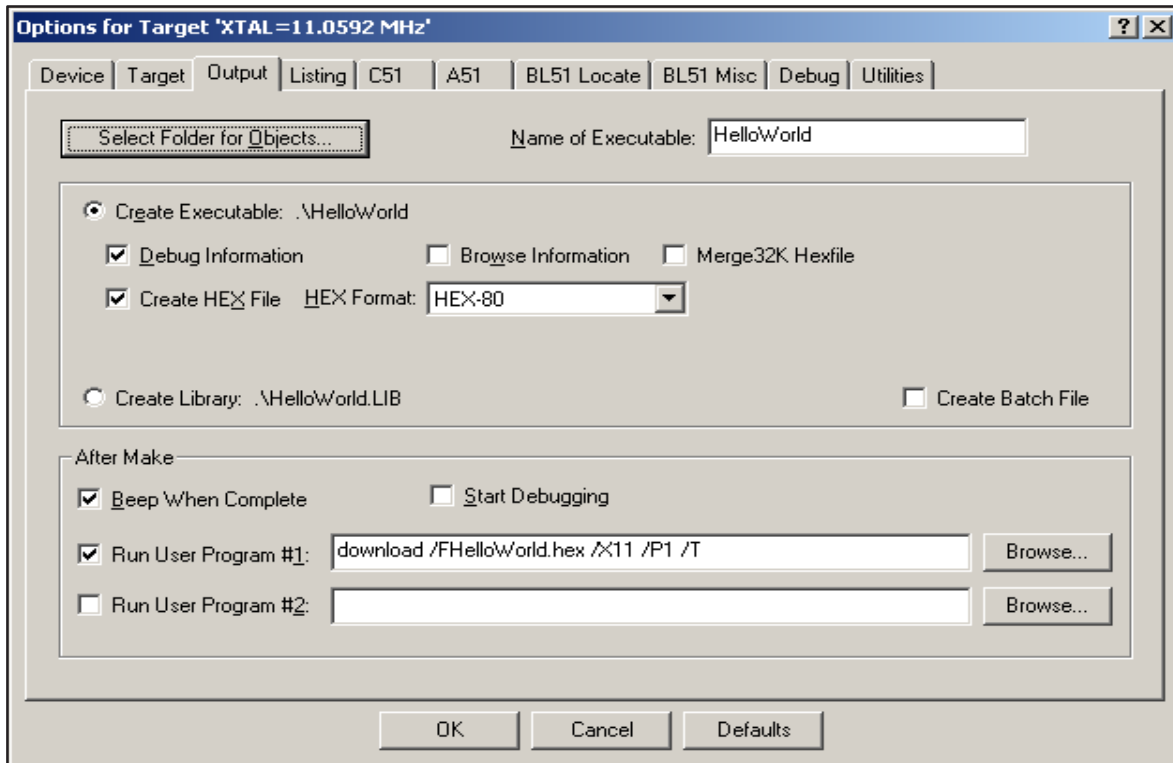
Options for Target 'XTAL=11.0592 MHz'

?

X

Device | Target | Output | Listing | C51 | A51 | BL51 Locate | BL51 Misc | Debug | Utilities

Select Folder for Objects...

Name of Executable: HelloWorld

Create Executable: .\HelloWorld

Debug Information

Browse Information

Merge32K Hexfile

Create HEX File

HEX Format: HEX-80

Create Library: .\HelloWorld.LIB

Create Batch File

After Make

Beep When Complete

Start Debugging

Run User Program #1: download /FHelloWorld.hex /X11 /P1 /T

Browse...

Run User Program #2:

Browse...

OK

Cancel

Defaults